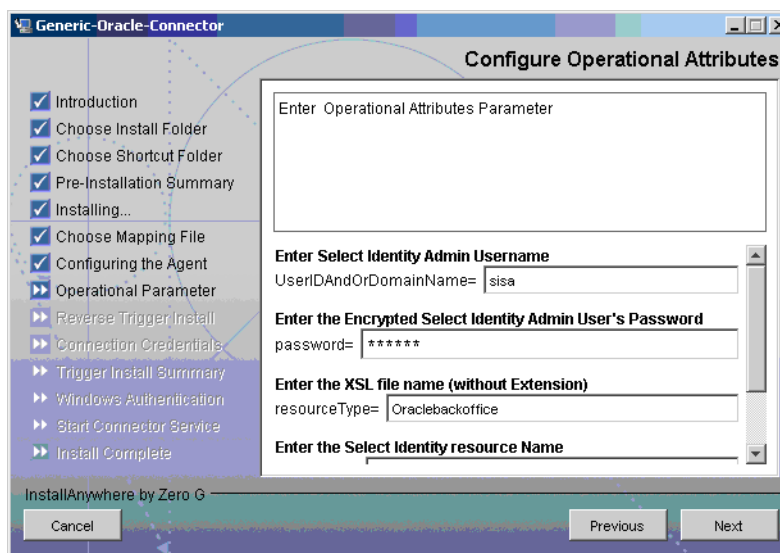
Generic-Oracle-Connector

Configure Operational Attributes

Introduction
Choose Install Folder
Choose Shortcut Folder
Pre-Installation Summary
Installing...
Choose Mapping File
Configuring the Agent
Operational Parameter
Reverse Trigger Install
Connection Credentials
Trigger Install Summary
Windows Authentication
Start Connector Service
Install Complete

Enter Operational Attributes Parameter

Enter Select Identity Admin Username
UserIDAndOrDomainName= sisa

Enter the Encrypted Select Identity Admin User's Password
password= ******

Enter the XSL file name (without Extension)
resourceType= Oraclebackoffice

Enter the Select Identity resource Name

InstallAnywhere by Zero G

Cancel

Previous

Next